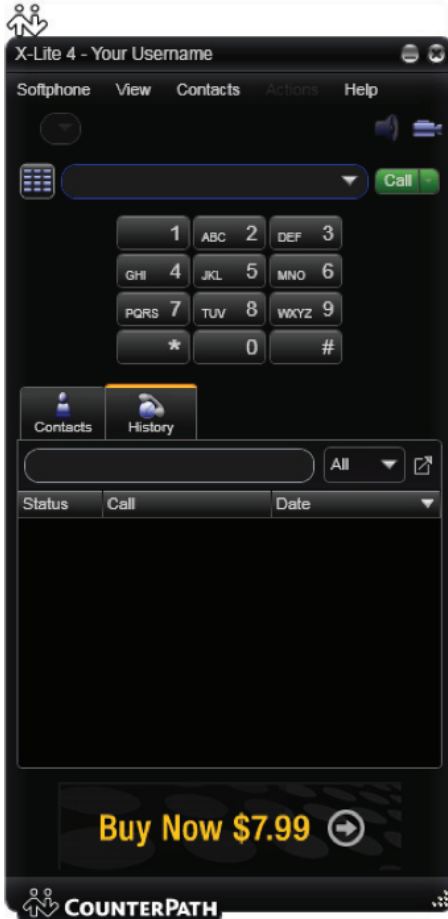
X-Lite 4 - Your Username

Softphone View Contacts Actions Help

Call

1 ABC 2 DEF 3
GHI 4 JKL 5 MNO 6
PQRS 7 TUV 8 WXYZ 9
* 0 #

Contacts History

All

| Status | Call | Date |
|---|---|---|

Buy Now $7.99

COUNTERPATH